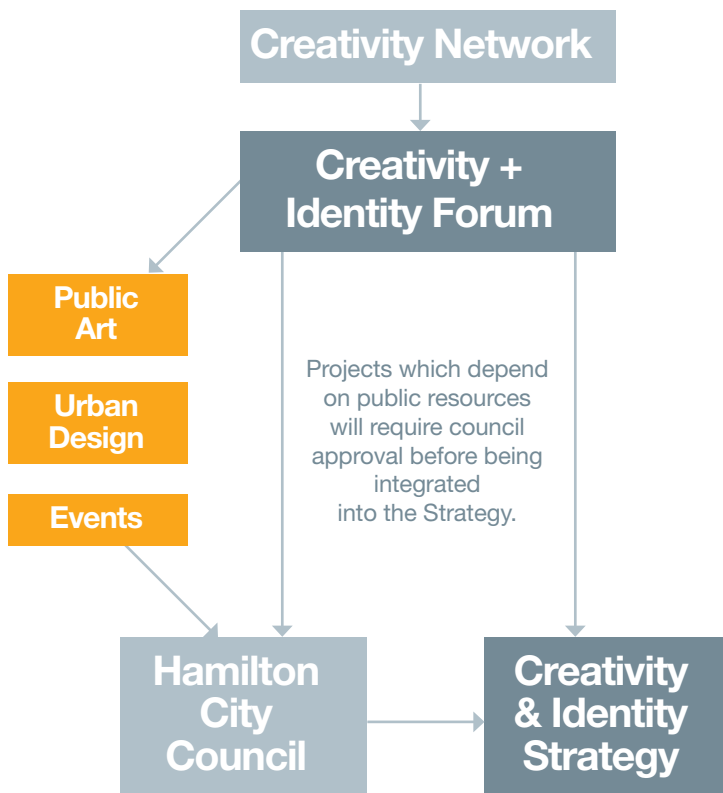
Creativity Network

Creativity + Identity Forum

Public Art

Urban Design

Events

Projects which depend on public resources will require council approval before being integrated into the Strategy.

Hamilton City Council

Creativity & Identity Strategy